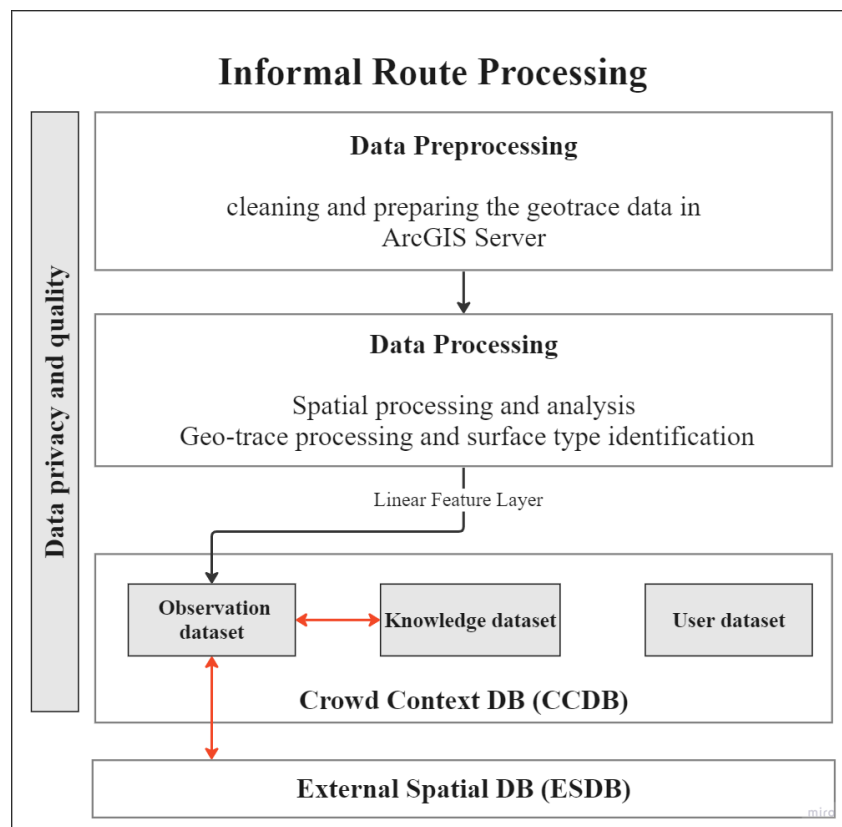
Informal Route Processing

Data privacy and quality

Data Preprocessing

cleaning and preparing the geotrace data in ArcGIS Server

Data Processing

Spatial processing and analysis
Geo-trace processing and surface type identification

Linear Feature Layer

Observation dataset

Knowledge dataset

User dataset

Crowd Context DB (CCDB)

External Spatial DB (ESDB)

miro